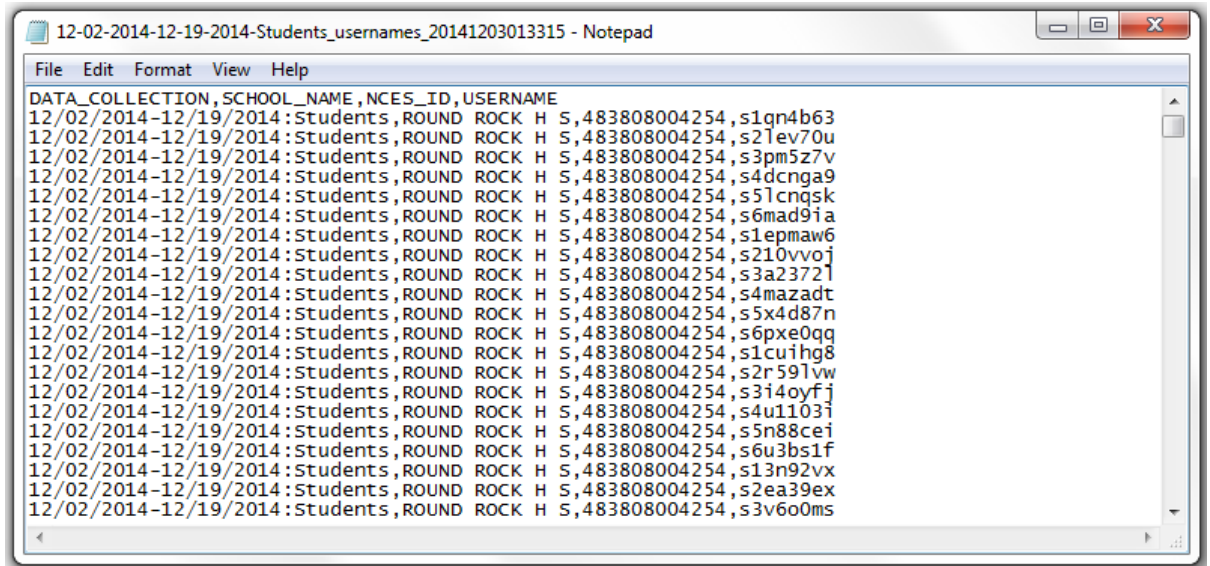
12-02-2014-12-19-2014-Students_usernames_20141203013315 - Notepad

File Edit Format View Help

DATA_COLLECTION,SCHOOL_NAME,NCES_ID,USERNAME
12/02/2014-12/19/2014:Students,ROUND ROCK H S,483808004254,s1qn4b63
12/02/2014-12/19/2014:Students,ROUND ROCK H S,483808004254,s2lev70u
12/02/2014-12/19/2014:Students,ROUND ROCK H S,483808004254,s3pm5z7v
12/02/2014-12/19/2014:Students,ROUND ROCK H S,483808004254,s4dcnga9
12/02/2014-12/19/2014:Students,ROUND ROCK H S,483808004254,s5lcnqsk
12/02/2014-12/19/2014:Students,ROUND ROCK H S,483808004254,s6mad9ia
12/02/2014-12/19/2014:Students,ROUND ROCK H S,483808004254,s1epmaw6
12/02/2014-12/19/2014:Students,ROUND ROCK H S,483808004254,s210vvoj
12/02/2014-12/19/2014:Students,ROUND ROCK H S,483808004254,s3a2372l
12/02/2014-12/19/2014:Students,ROUND ROCK H S,483808004254,s4mazadt
12/02/2014-12/19/2014:Students,ROUND ROCK H S,483808004254,s5x4d87n
12/02/2014-12/19/2014:Students,ROUND ROCK H S,483808004254,s6pxe0qq
12/02/2014-12/19/2014:Students,ROUND ROCK H S,483808004254,s1cuihg8
12/02/2014-12/19/2014:Students,ROUND ROCK H S,483808004254,s2r59lvw
12/02/2014-12/19/2014:Students,ROUND ROCK H S,483808004254,s3i4oyfj
12/02/2014-12/19/2014:Students,ROUND ROCK H S,483808004254,s4u1103i
12/02/2014-12/19/2014:Students,ROUND ROCK H S,483808004254,s5n88cei
12/02/2014-12/19/2014:Students,ROUND ROCK H S,483808004254,s6u3bs1f
12/02/2014-12/19/2014:Students,ROUND ROCK H S,483808004254,s13n92vx
12/02/2014-12/19/2014:Students,ROUND ROCK H S,483808004254,s2ea39ex
12/02/2014-12/19/2014:Students,ROUND ROCK H S,483808004254,s3v6o0ms